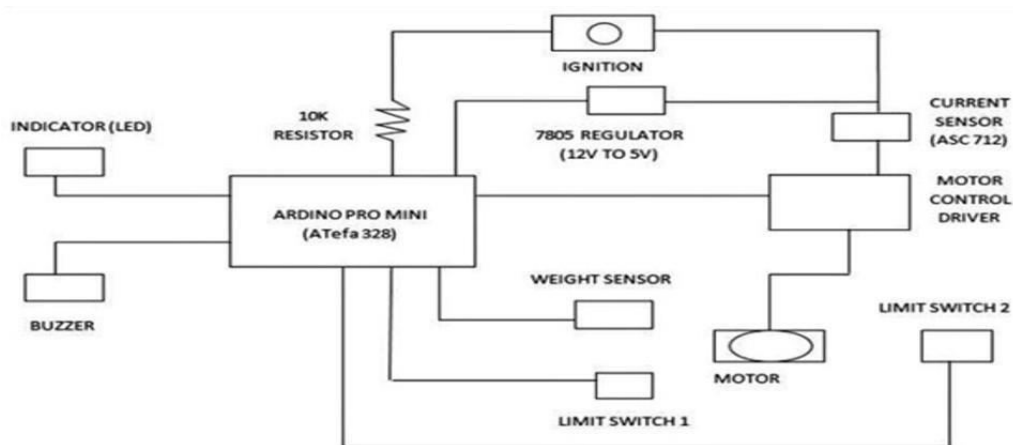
IGNITION

10K RESISTOR

CURRENT SENSOR (ASC 712)

INDICATOR (LED)

7805 REGULATOR (12V TO 5V)

MOTOR CONTROL DRIVER

ARDINO PRO MINI (ATefa 328)

WEIGHT SENSOR

BUZZER

LIMIT SWITCH 2

MOTOR

LIMIT SWITCH 1